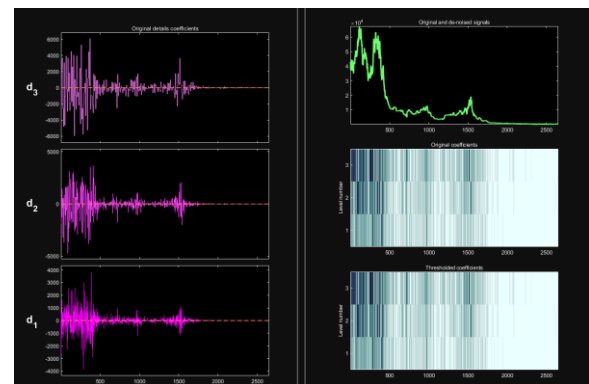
Original details coefficients

$d_3$

6000
4000
2000
0
-2000
-4000
-6000

$d_2$

5000
0
-5000

$d_1$

4000
3000
2000
1000
0
-1000
-2000
-3000
-4000

500 1000 1500 2000 2500

Original and de-noised signals

$\times 10^4$

6
5
4
3
2
1

500 1000 1500 2000 2500

Original coefficients

Level number

3
2
1

500 1000 1500 2000 2500

Thresholded coefficients

Level number

3
2
1

500 1000 1500 2000 2500